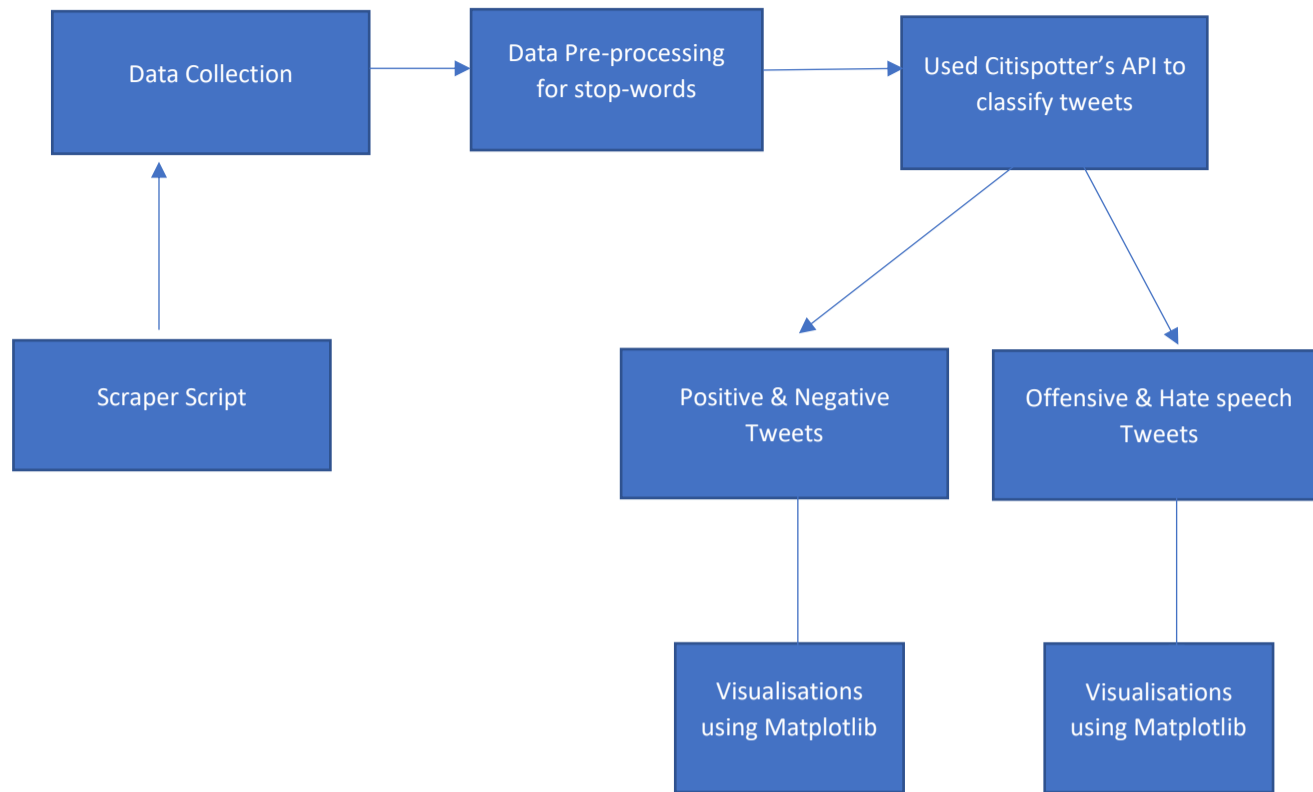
Data Collection

Data Pre-processing for stop-words

Used Citispotter’s API to classify tweets

Scraper Script

Positive & Negative Tweets

Offensive & Hate speech Tweets

Visualisations using Matplotlib

Visualisations using Matplotlib